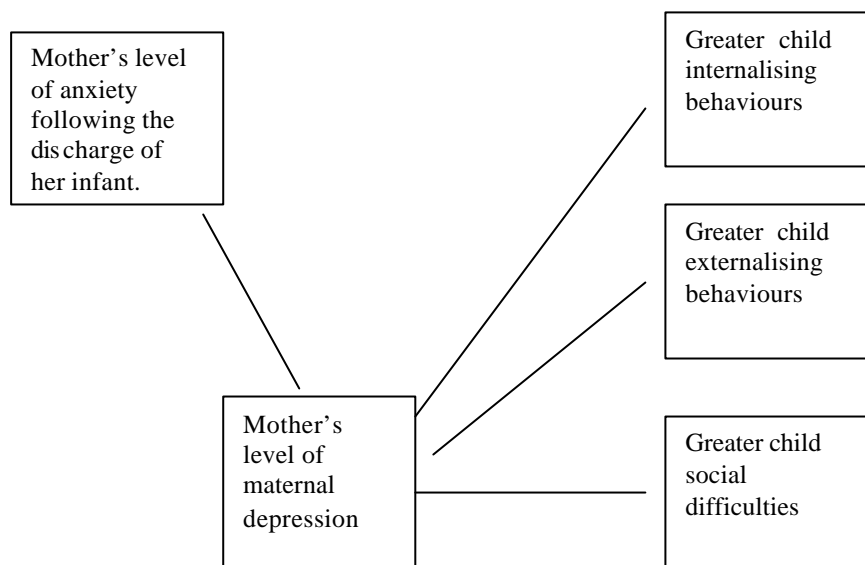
Mother's level of anxiety following the discharge of her infant.

Mother's level of maternal depression

Greater child internalising behaviours

Greater child externalising behaviours

Greater child social difficulties